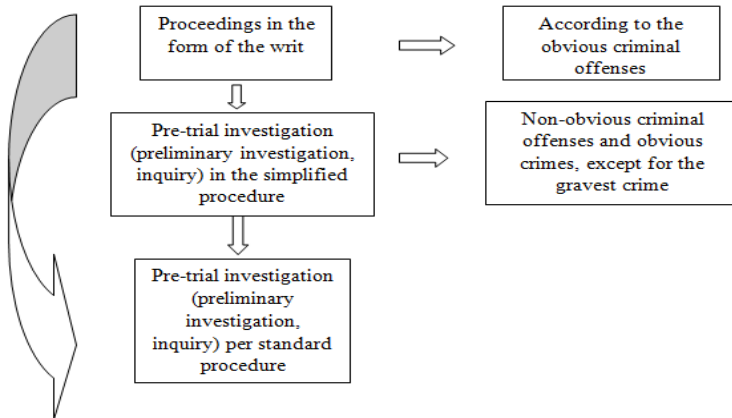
Proceedings in the form of the writ

According to the obvious criminal offenses

Pre-trial investigation (preliminary investigation, inquiry) in the simplified procedure

Non-obvious criminal offenses and obvious crimes, except for the gravest crime

Pre-trial investigation (preliminary investigation, inquiry) per standard procedure